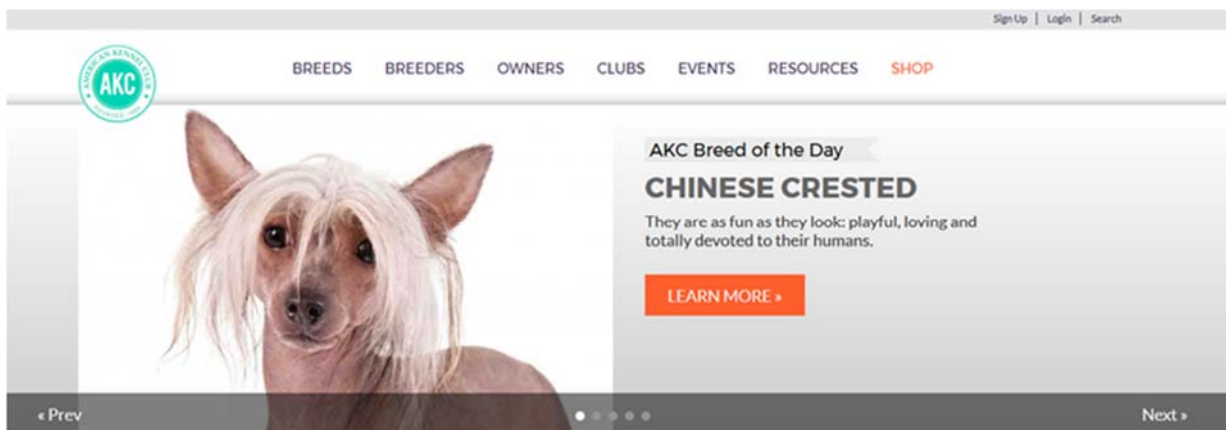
Sign Up | Login | Search

AMERICAN KENNEL CLUB
AKC
FOUNDED 1884

BREEDS BREEDERS OWNERS CLUBS EVENTS RESOURCES SHOP

AKC Breed of the Day

CHINESE CRESTED

They are as fun as they look: playful, loving and totally devoted to their humans.

LEARN MORE »

« Prev

Next »